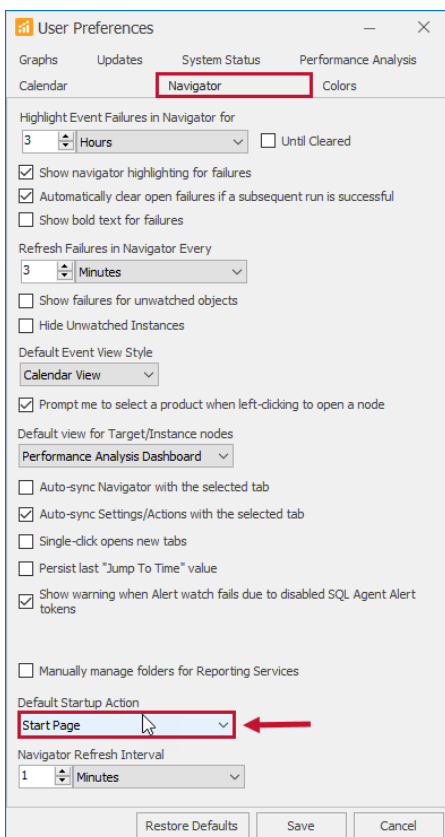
User Preferences

Graphs Updates System Status Performance Analysis
Calendar Navigator Colors

Highlight Event Failures in Navigator for
3 Hours Until Cleared

Show navigator highlighting for failures
Automatically clear open failures if a subsequent run is successful
Show bold text for failures

Refresh Failures in Navigator Every
3 Minutes

Show failures for unwatched objects
Hide Unwatched Instances

Default Event View Style
Calendar View

Prompt me to select a product when left-clicking to open a node

Default view for Target/Instance nodes
Performance Analysis Dashboard

Auto-sync Navigator with the selected tab
Auto-sync Settings/Actions with the selected tab
Single-click opens new tabs
Persist last "Jump To Time" value
Show warning when Alert watch fails due to disabled SQL Agent Alert tokens

Manually manage folders for Reporting Services

Default Startup Action
Start Page

Navigator Refresh Interval
1 Minutes

Restore Defaults Save Cancel